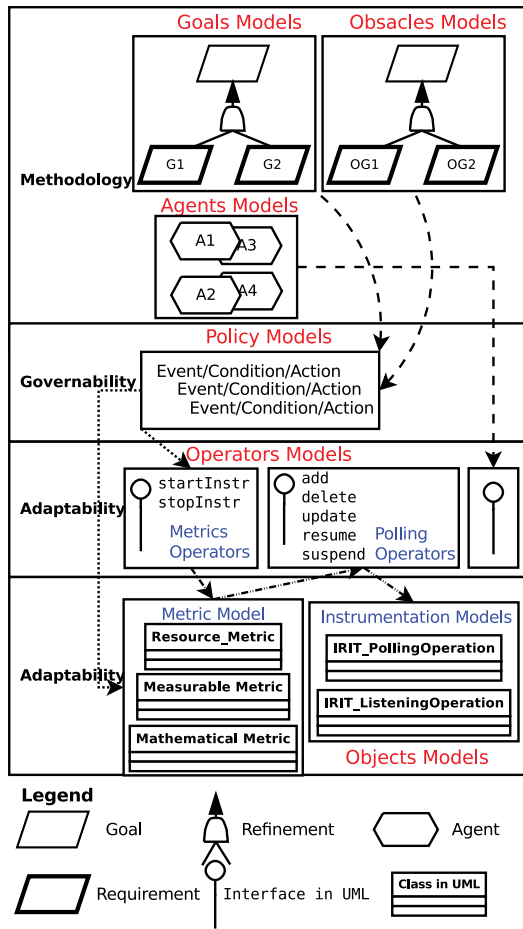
Goals Models

Obsacles Models

G1

G2

OG1

OG2

Methodology

Agents Models

A1

A3

A2

A4

Policy Models

Governability

Event/Condition/Action
Event/Condition/Action
Event/Condition/Action

Operators Models

Adaptability

startInstr
stopInstr

Metrics Operators

add
delete
update
resume
suspend

Polling Operators

Adaptability

Metric Model

Resource_Metric

Measurable Metric

Mathematical Metric

Instrumentation Models

IRIT_PollingOperation

IRIT_ListeningOperation

Objects Models

Legend

Goal

Refinement

Agent

Requirement

Interface in UML

Class in UML